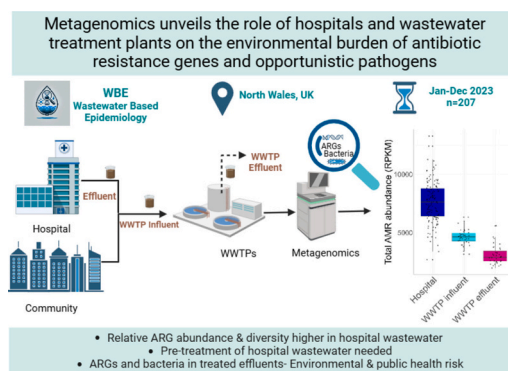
Metagenomics unveils the role of hospitals and wastewater treatment plants on the environmental burden of antibiotic resistance genes and opportunistic pathogens

WBE
Wastewater Based Epidemiology

North Wales, UK

Jan-Dec 2023
n=207

Hospital

Effluent

Community

WWTP Influent

WWTP Effluent

WWTPs

ARGs
Bacteria

Metagenomics

Total AMR abundance (RPKM)

10000

5000

Hospital

WWTP influent

WWTP effluent

• Relative ARG abundance & diversity higher in hospital wastewater
• Pre-treatment of hospital wastewater needed
• ARGs and bacteria in treated effluents- Environmental & public health risk